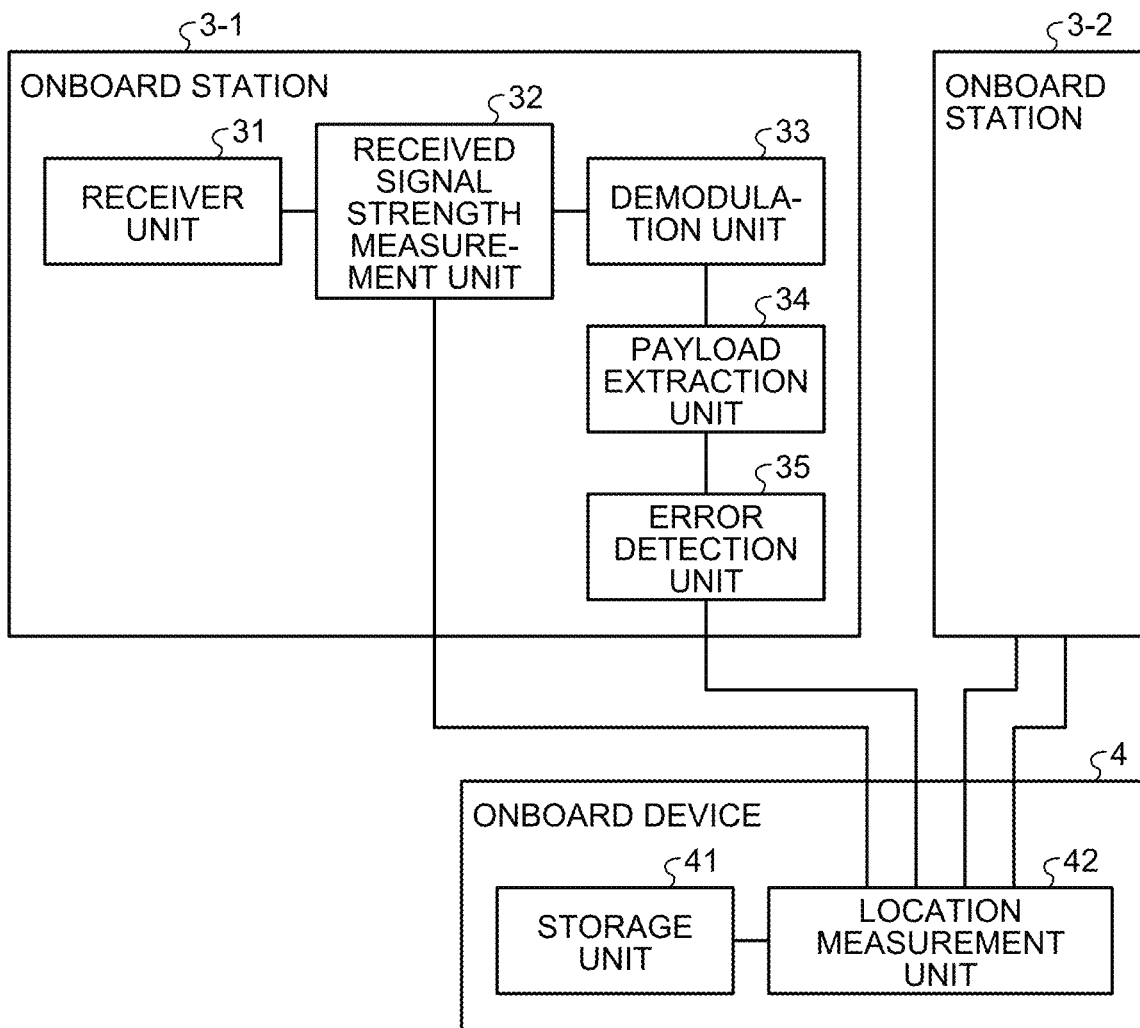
3-1
ONBOARD STATION
31
RECEIVER UNIT
32
RECEIVED SIGNAL STRENGTH MEASUREMENT UNIT
33
DEMODULATION UNIT
34
PAYLOAD EXTRACTION UNIT
35
ERROR DETECTION UNIT
3-2
ONBOARD STATION
4
ONBOARD DEVICE
41
STORAGE UNIT
42
LOCATION MEASUREMENT UNIT